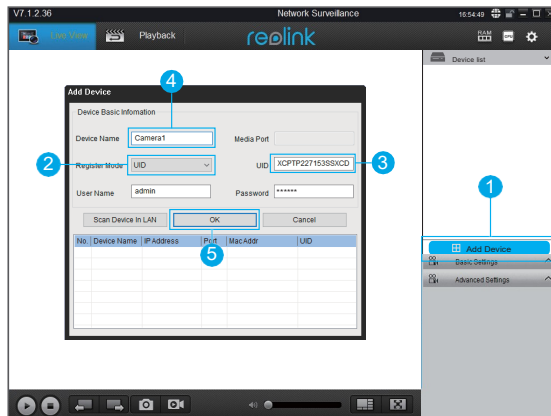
V7.1.2.36

Network Surveillance

16:54:49

Live View

Playback

reolink

RAM

Device list

Add Device

Device Basic Information

Device Name

Camera1

Media Port

Register Mode

UID

UID

XCPTP227153SSXCD

User Name

admin

Password

******

Scan Device In LAN

OK

Cancel

| No. | Device Name | IP Address | Port | Mac Addr | UID |
|---|---|---|---|---|---|

1

2

3

4

5

Add Device

Basic Settings

Advanced Settings